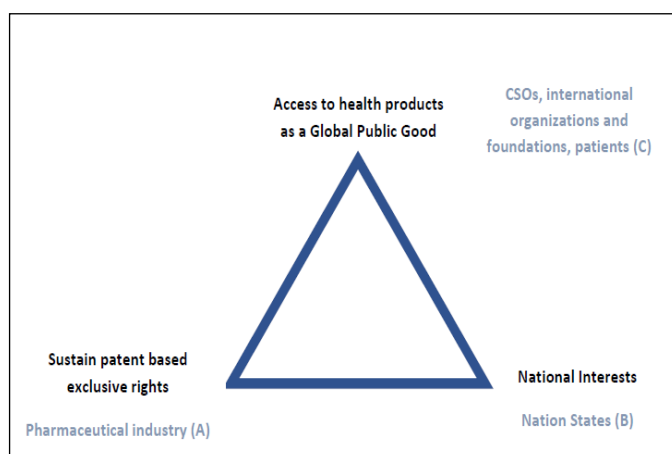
Access to health products as a Global Public Good

CSOs, international organizations and foundations, patients (C)

Sustain patent based exclusive rights

Pharmaceutical industry (A)

National Interests

Nation States (B)